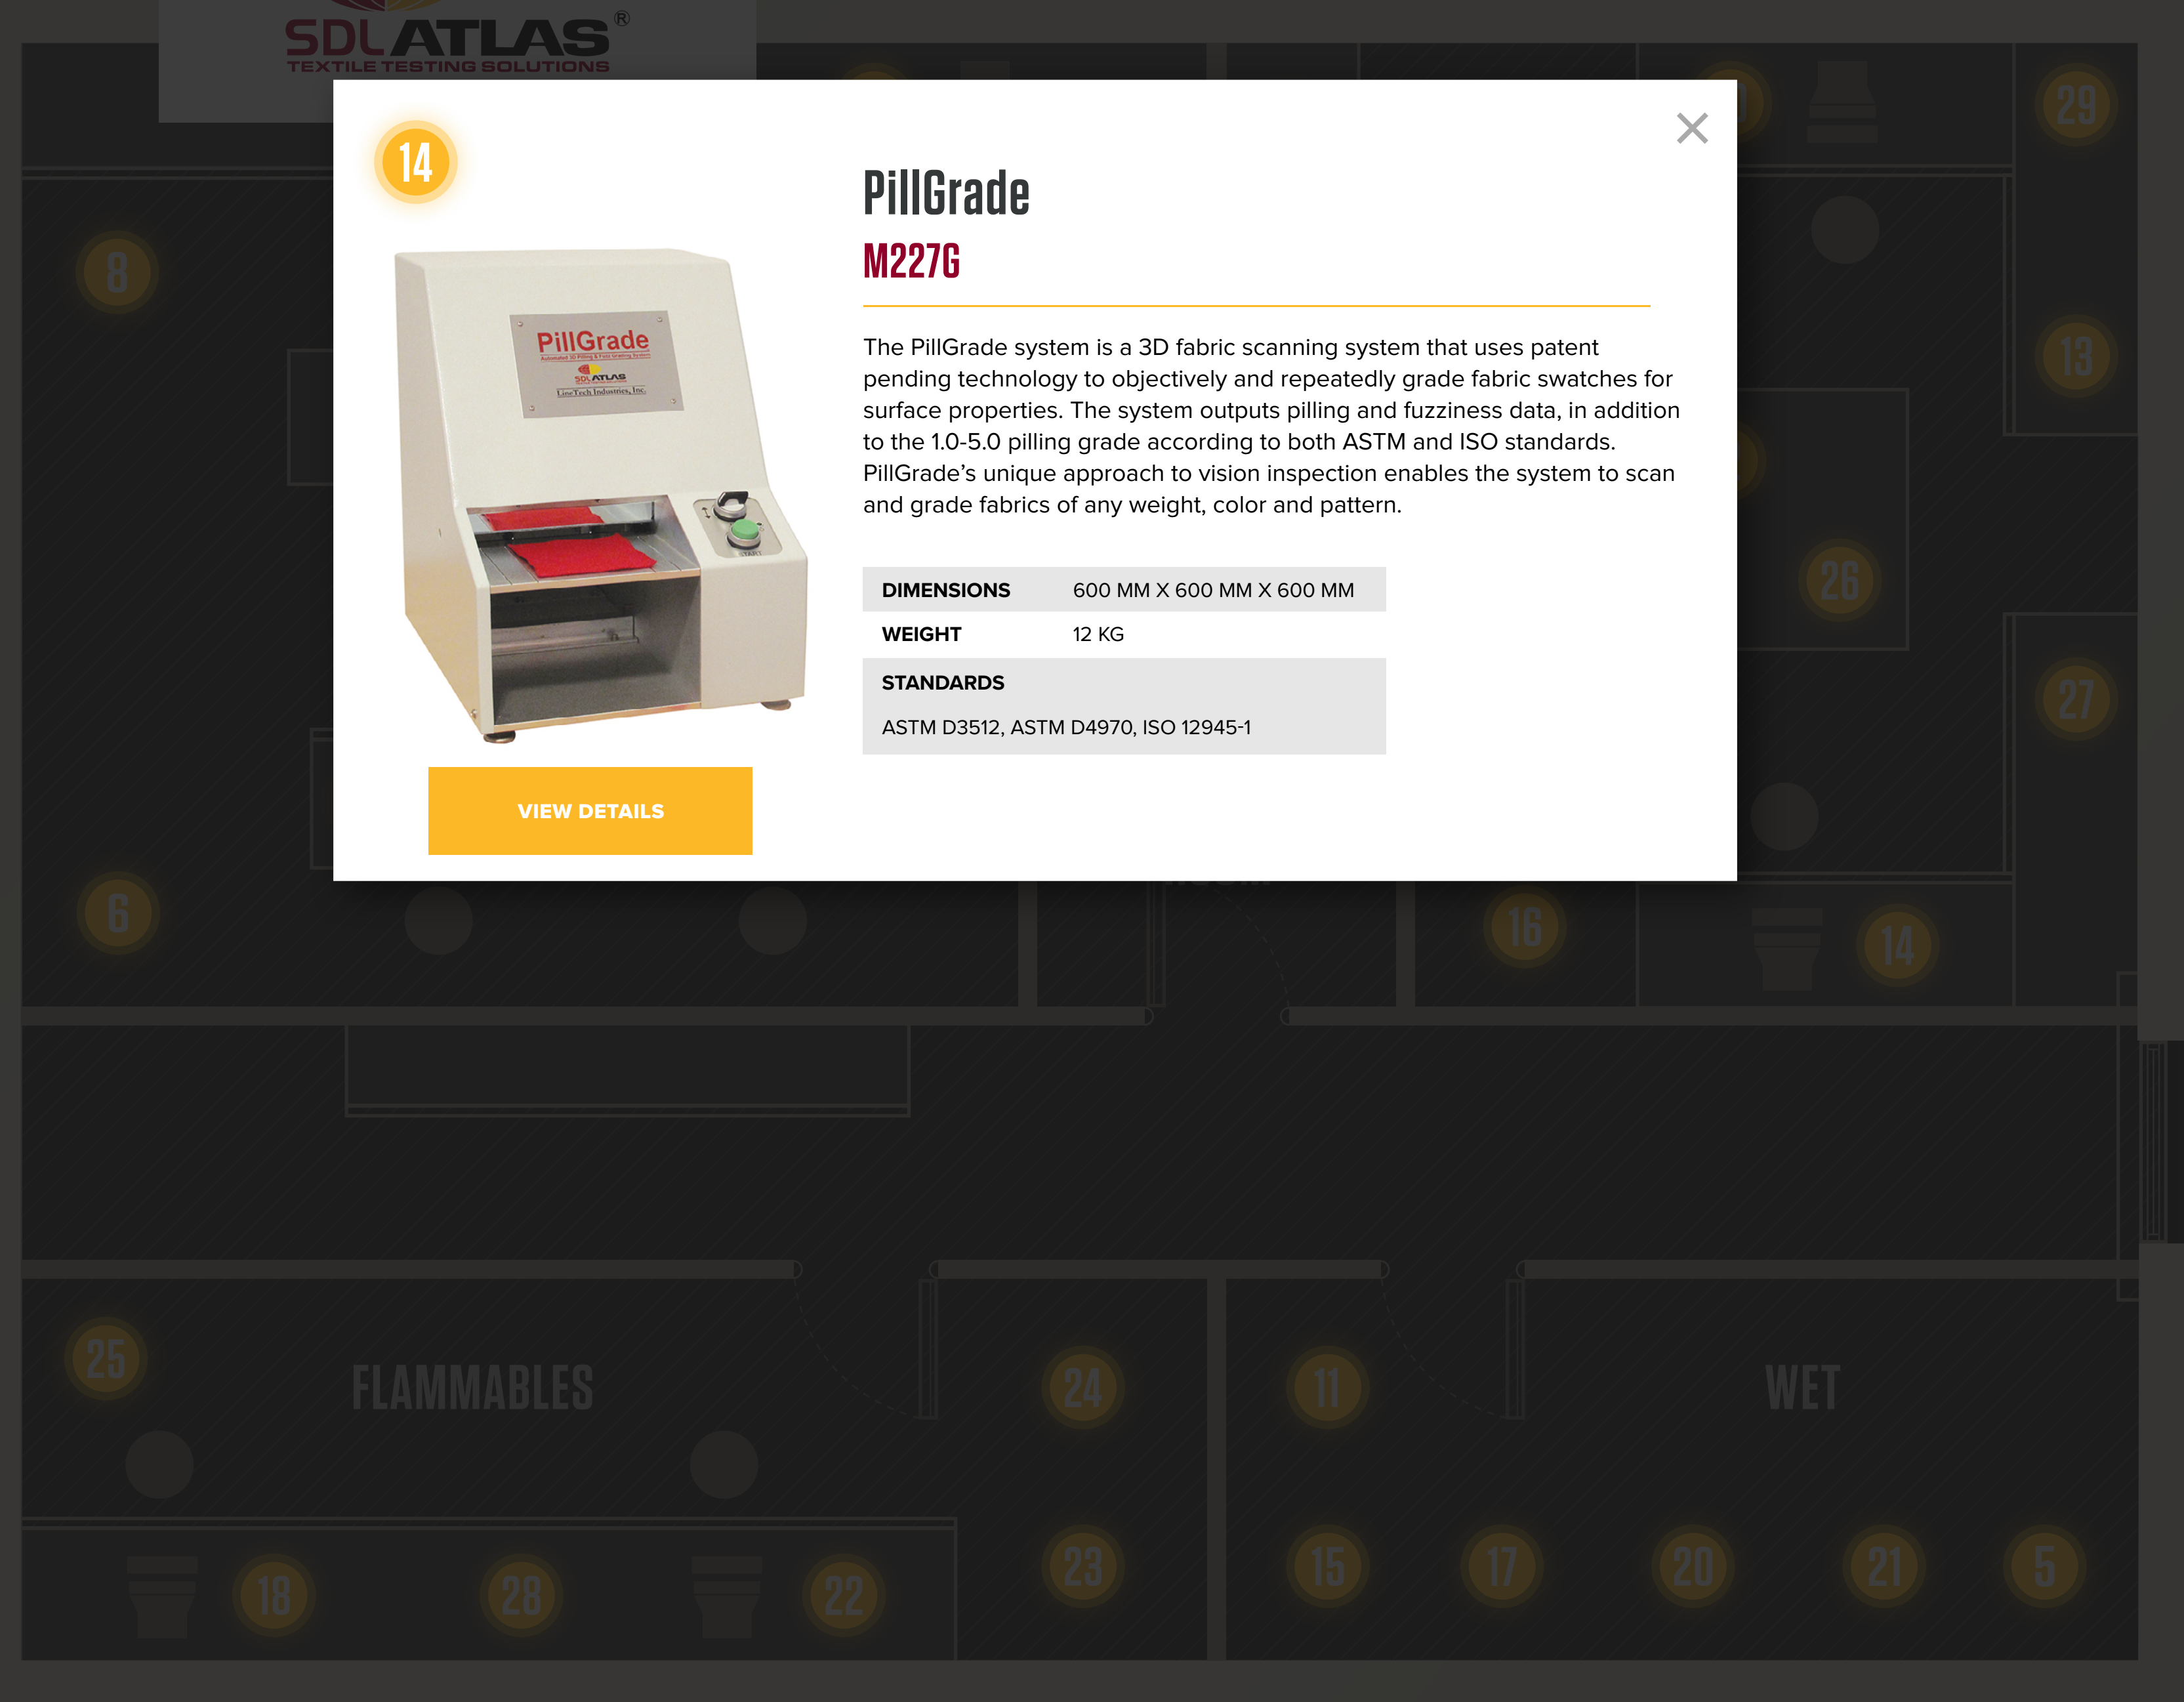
SDL ATLAS®
TEXTILE TESTING SOLUTIONS

14

PillGrade
SDL ATLAS
LineTech Industries, Inc.

VIEW DETAILS

PillGrade
M227G

The PillGrade system is a 3D fabric scanning system that uses patent pending technology to objectively and repeatedly grade fabric swatches for surface properties. The system outputs pilling and fuzziness data, in addition to the 1.0-5.0 pilling grade according to both ASTM and ISO standards. PillGrade’s unique approach to vision inspection enables the system to scan and grade fabrics of any weight, color and pattern.

| DIMENSIONS | 600 MM X 600 MM X 600 MM |
|---|---|
| WEIGHT | 12 KG |

STANDARDS
ASTM D3512, ASTM D4970, ISO 12945-1

29
8
13
26
27
6
16
14
25
FLAMMABLES
24
11
WET
18
28
22
23
15
17
20
21
5